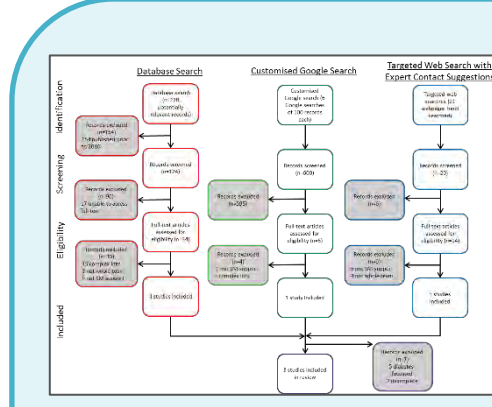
Identification

Screening

Eligibility

Included

Database Search

Customised Google Search

Targeted Web Search with Expert Contact Suggestions

Database search (n=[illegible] potentially relevant records)

Records excluded (n=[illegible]) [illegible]

Records screened (n=124)

Records excluded (n=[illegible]) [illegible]

Full-text articles assessed for eligibility (n=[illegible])

Records excluded (n=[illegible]) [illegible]

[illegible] studies included

Customised Google search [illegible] Google searches of 100 records each

Records screened (n=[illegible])

Records excluded (n=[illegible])

Full-text articles assessed for eligibility (n=5)

Records excluded (n=4) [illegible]

1 study included

Targeted web searches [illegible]

Records screened (n=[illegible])

Records excluded (n=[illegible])

Full-text articles assessed for eligibility (n=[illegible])

Records excluded (n=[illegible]) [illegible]

1 studies included

3 studies included in review

Studies excluded (n=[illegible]) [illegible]